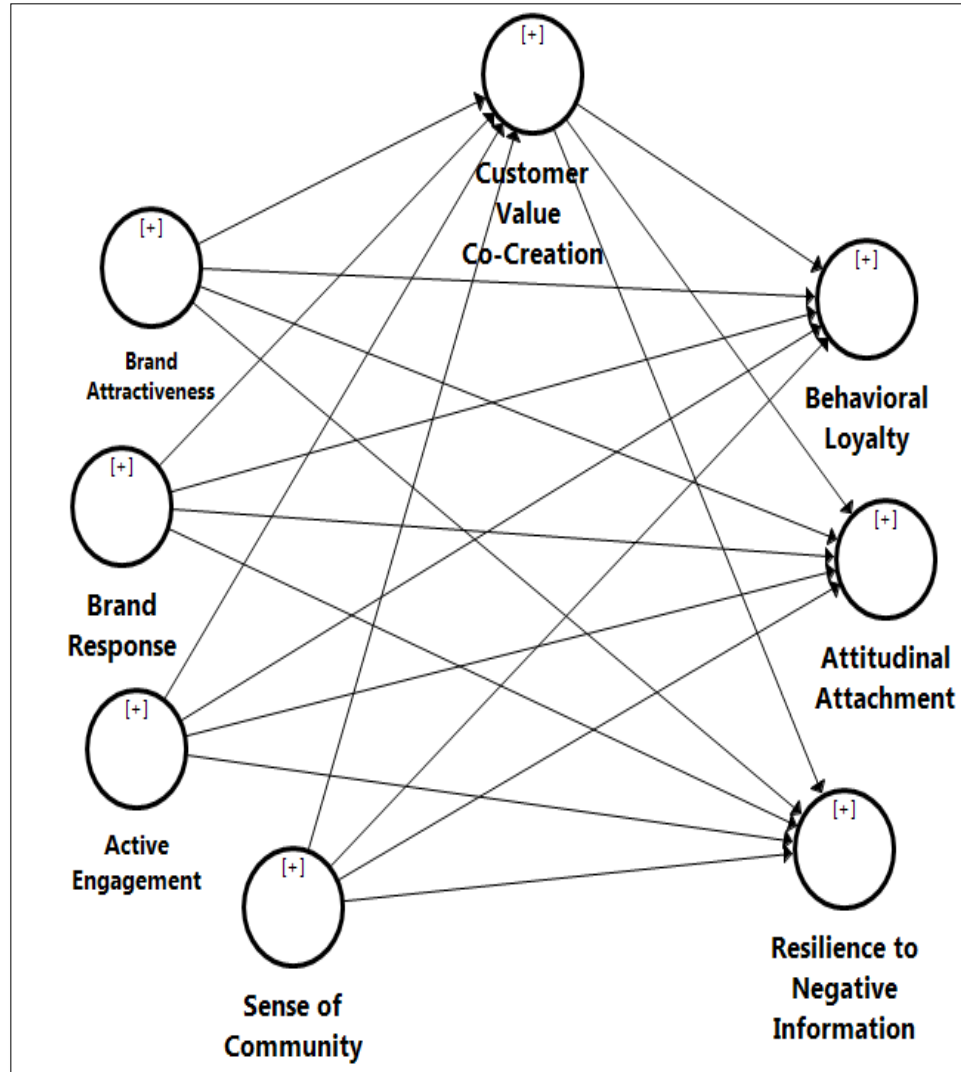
[+]
Customer Value Co-Creation

[+]
Brand Attractiveness

[+]
Behavioral Loyalty

[+]
Brand Response

[+]
Attitudinal Attachment

[+]
Active Engagement

[+]
Sense of Community

[+]
Resilience to Negative Information